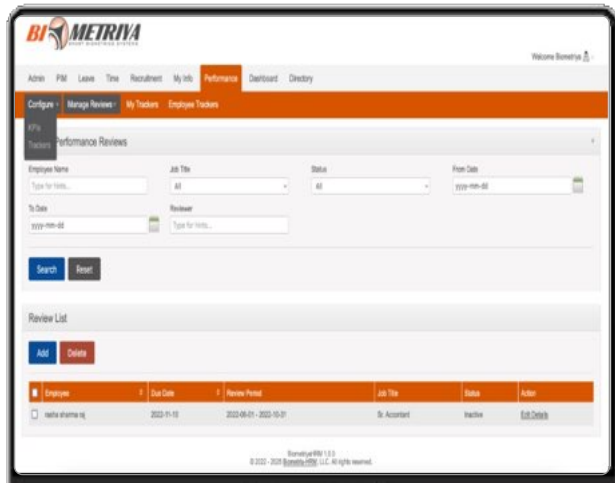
BIOMETRIVA
SMART BIOMETRICS SYSTEMS

Welcome Biometrva

Admin PIM Leave Time Recruitment My Info Performance Dashboard Directory

Configure Manage Reviews My Trackers Employee Trackers

KPIs
Trackers

Performance Reviews

Employee Name
Type for hints...

Job Title
All

Status
All

From Date
yyyy-mm-dd

To Date
yyyy-mm-dd

Reviewer
Type for hints...

Search Reset

Review List

Add Delete

| | Employee | Due Date | Review Period | Job Title | Status | Action |
|---|---|---|---|---|---|---|
| | rasha sharma raj | 2022-11-10 | 2022-08-01 - 2022-10-31 | Sr. Accountant | Inactive | Edit Details |

BiometrivaHRM 1.0.3
© 2022 - 2026 Biometriva-HRM, LLC. All rights reserved.